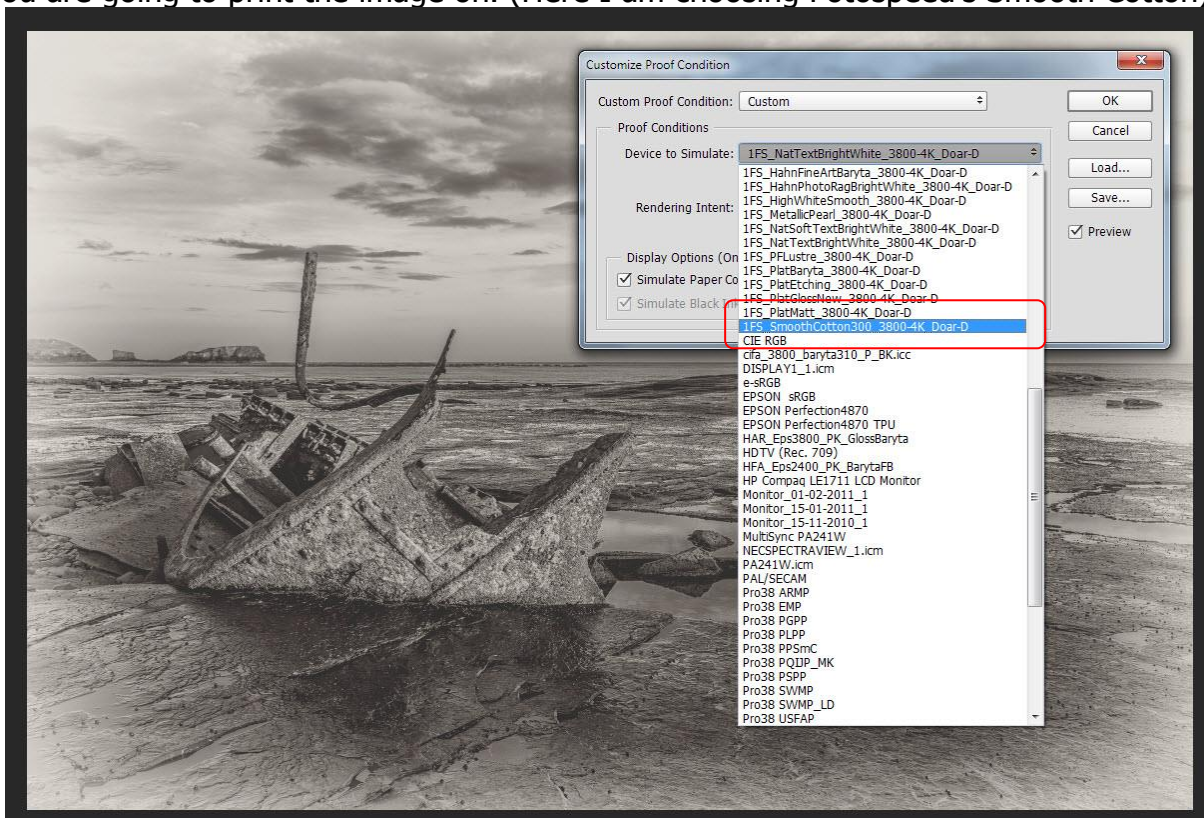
ou are going to print the image on. (Here I am choosing Fotospeed's Smooth Cotton

Customize Proof Condition

Custom Proof Condition: Custom

OK

Cancel

Load...

Save...

Preview

Proof Conditions

Device to Simulate: 1FS_NatTextBrightWhite_3800-4K_Doar-D

Rendering Intent:

Display Options (On

Simulate Paper Co

Simulate Black In

1FS_HahnFineArtBaryta_3800-4K_Doar-D
1FS_HahnPhotoRagBrightWhite_3800-4K_Doar-D
1FS_HighWhiteSmooth_3800-4K_Doar-D
1FS_MetallicPearl_3800-4K_Doar-D
1FS_NatSoftTextBrightWhite_3800-4K_Doar-D
1FS_NatTextBrightWhite_3800-4K_Doar-D
1FS_PFLustre_3800-4K_Doar-D
1FS_PlatBaryta_3800-4K_Doar-D
1FS_PlatEtching_3800-4K_Doar-D
1FS_PlatGlossNew_3800-4K_Doar-D
1FS_PlatMatt_3800-4K_Doar-D
1FS_SmoothCotton300_3800-4K_Doar-D
CIE RGB
cifa_3800_baryta310_P_BK.icc
DISPLAY1_1.icm
e-sRGB
EPSON sRGB
EPSON Perfection4870
EPSON Perfection4870 TPU
HAR_Eps3800_PK_GlossBaryta
HDTV (Rec. 709)
HFA_Eps2400_PK_BarytaFB
HP Compaq LE1711 LCD Monitor
Monitor_01-02-2011_1
Monitor_15-01-2011_1
Monitor_15-11-2010_1
MultiSync PA241W
NECSPECTRAVIEW_1.icm
PA241W.icm
PAL/SECAM
Pro38 ARMP
Pro38 EMP
Pro38 PGPP
Pro38 PLPP
Pro38 PPSmC
Pro38 PQIJP_MK
Pro38 PSPP
Pro38 SWMP
Pro38 SWMP_LD
Pro38 USFAP